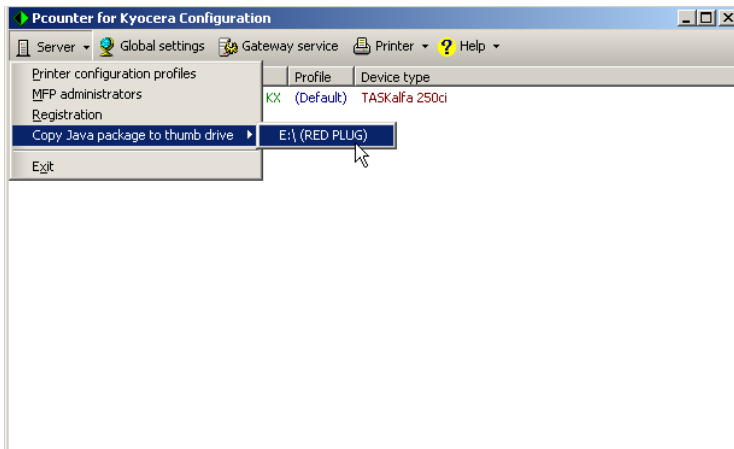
Pcounter for Kyocera Configuration

Server Global settings Gateway service Printer Help

Printer configuration profiles
MFP administrators
Registration
Copy Java package to thumb drive
Exit

E:\ (RED PLUG)

| | Profile | Device type |
|---|---|---|
| KX | (Default) | TASKalfa 250ci |